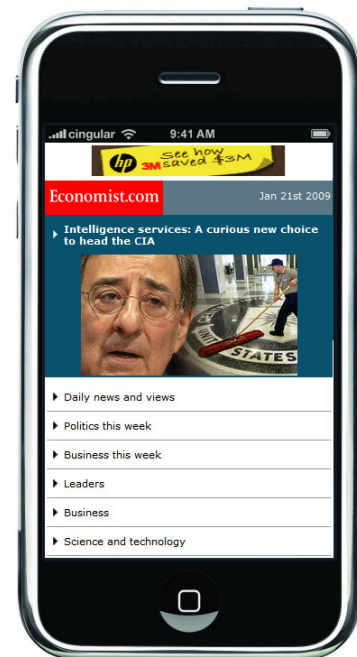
cingular 9:41 AM

hp see how 3M saved $3M

Economist.com Jan 21st 2009

Intelligence services: A curious new choice to head the CIA

STATES

Daily news and views

Politics this week

Business this week

Leaders

Business

Science and technology